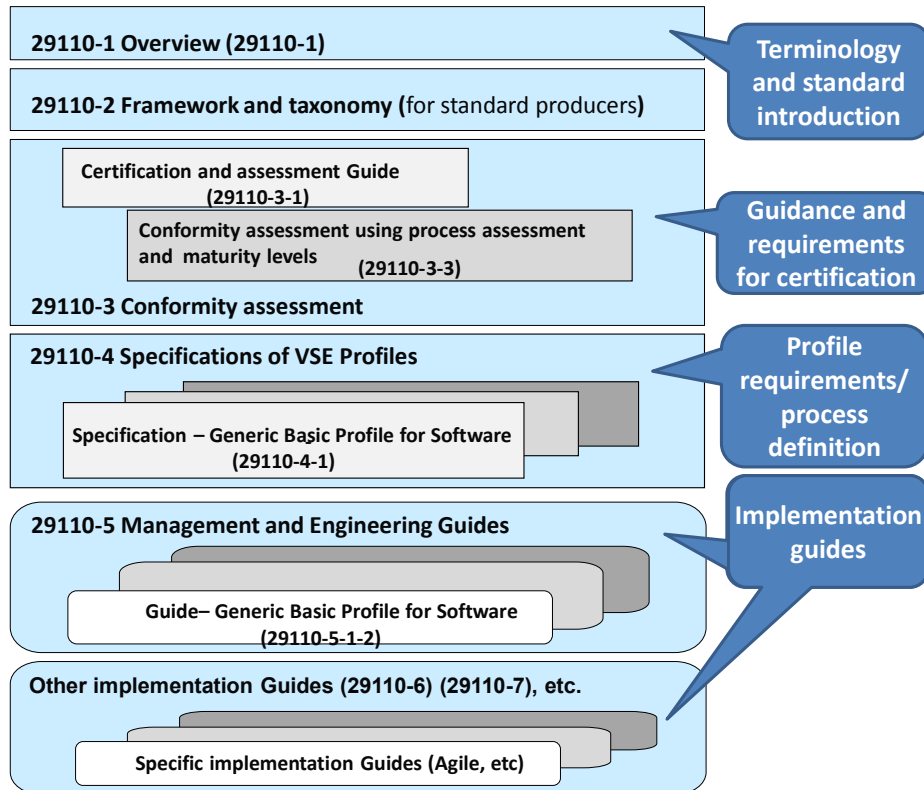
29110-1 Overview (29110-1)

29110-2 Framework and taxonomy (for standard producers)

Certification and assessment Guide (29110-3-1)

Conformity assessment using process assessment and maturity levels (29110-3-3)

29110-3 Conformity assessment

29110-4 Specifications of VSE Profiles

Specification – Generic Basic Profile for Software (29110-4-1)

29110-5 Management and Engineering Guides

Guide– Generic Basic Profile for Software (29110-5-1-2)

Other implementation Guides (29110-6) (29110-7), etc.

Specific implementation Guides (Agile, etc)

Terminology and standard introduction

Guidance and requirements for certification

Profile requirements/ process definition

Implementation guides